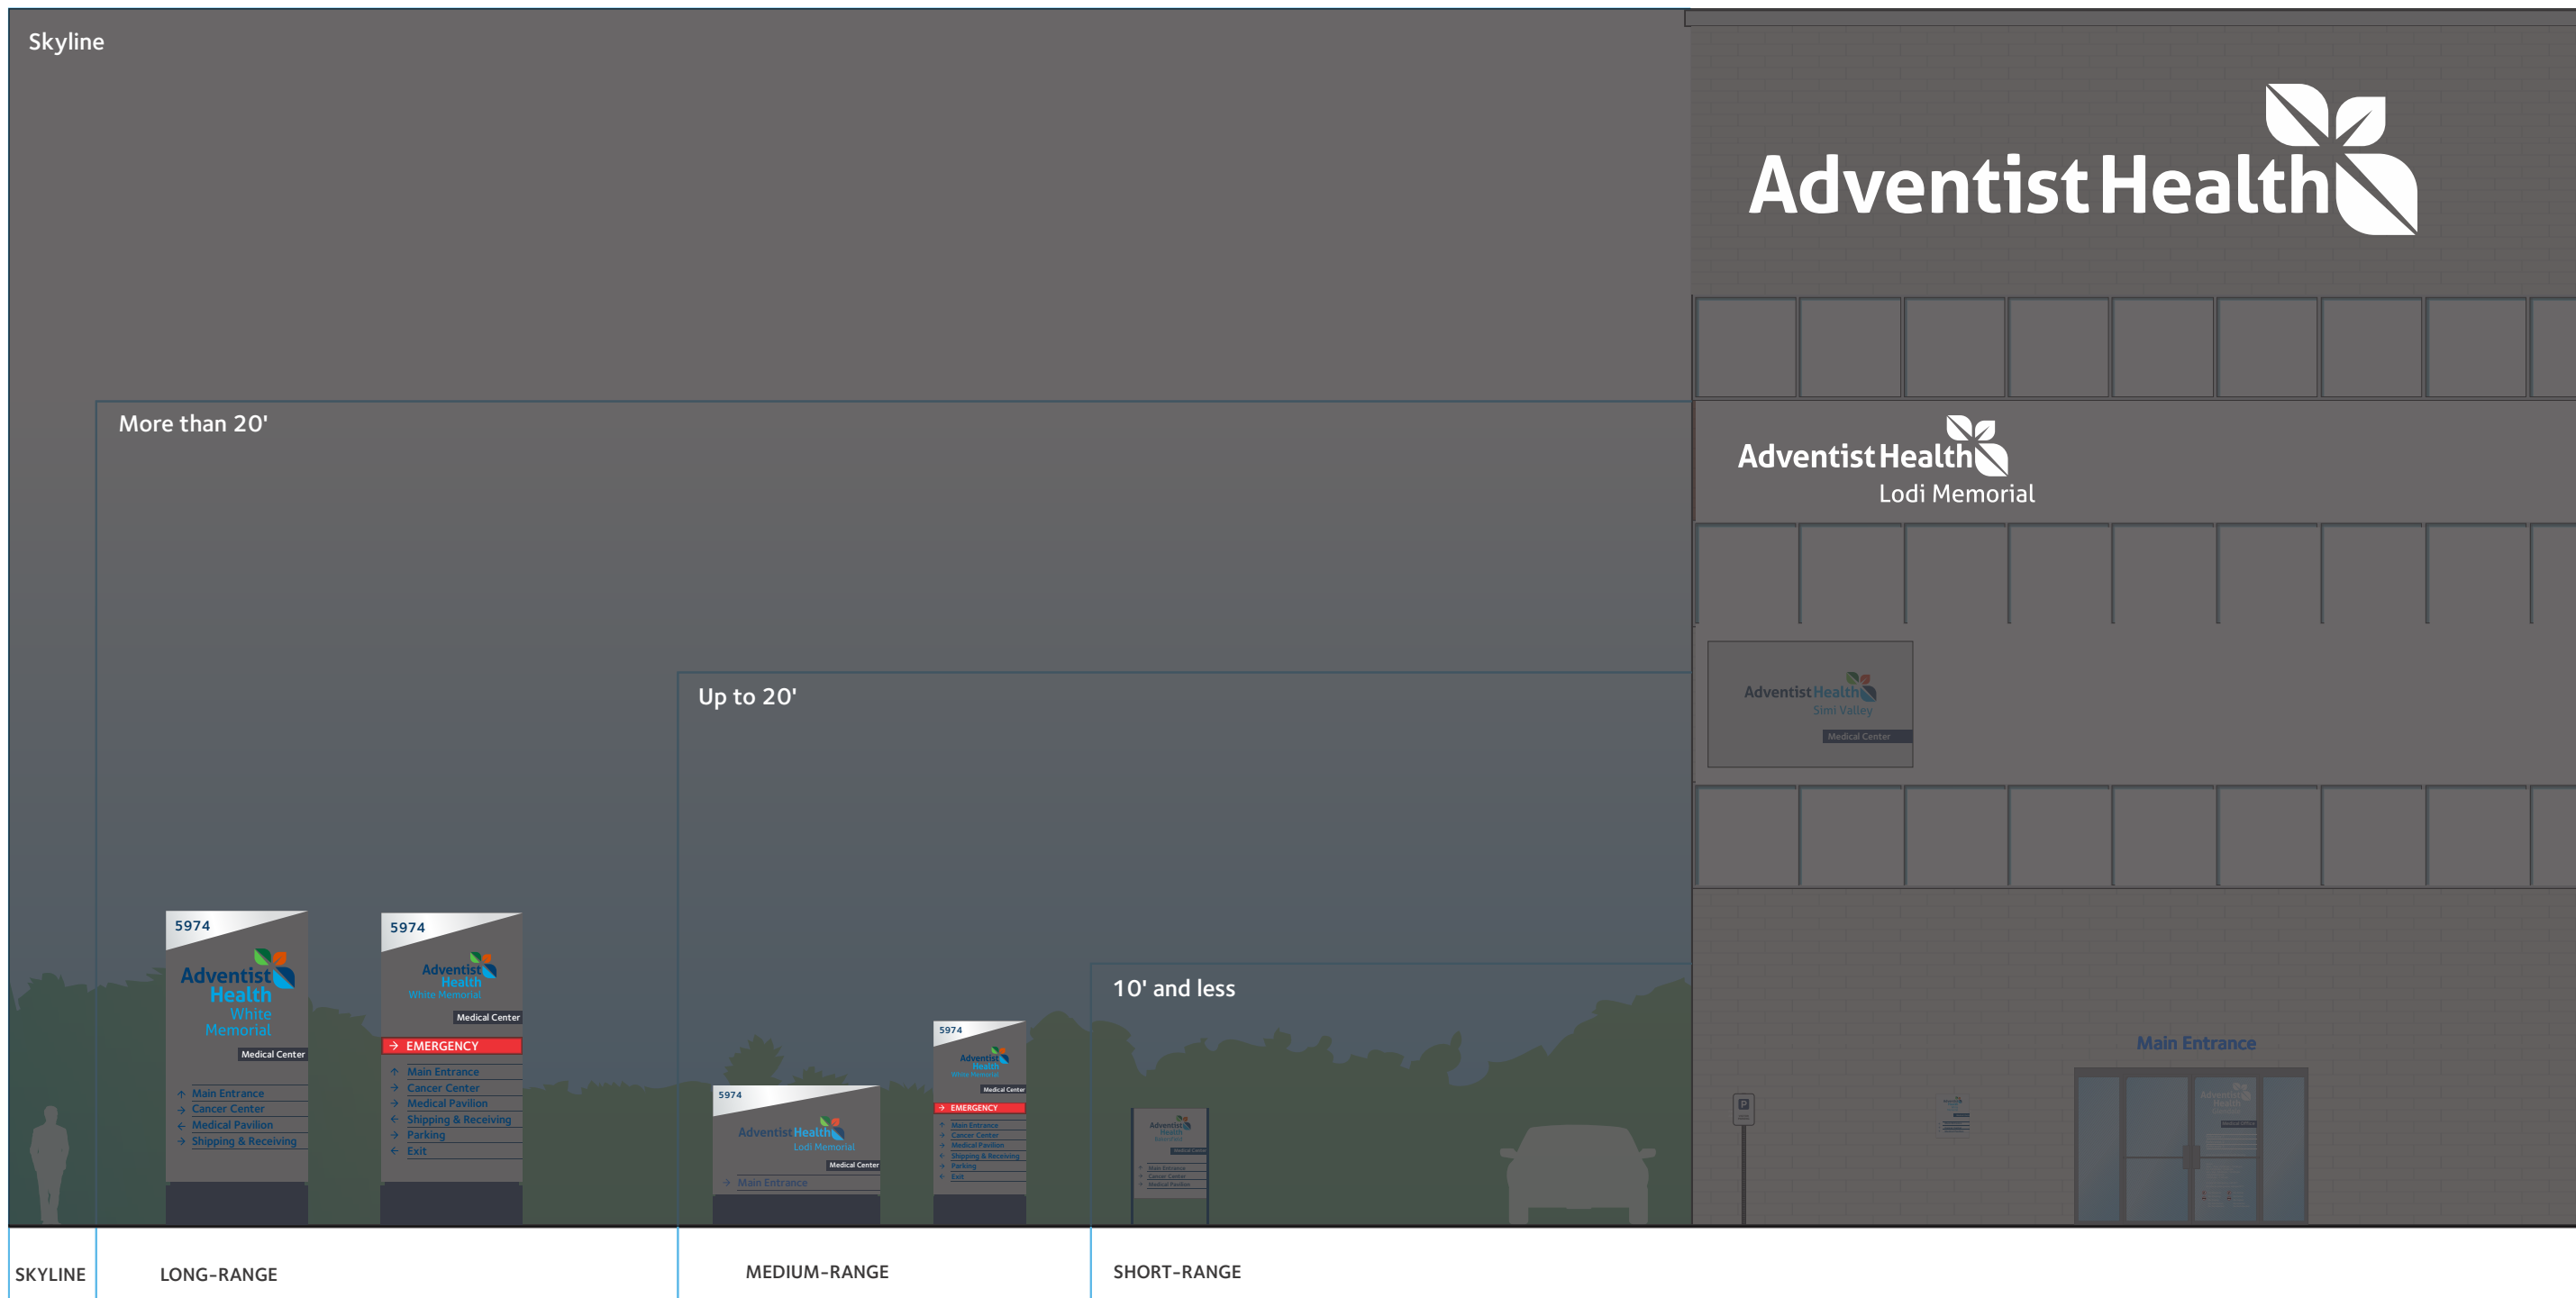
Skyline

Adventist Health

More than 20'

Adventist Health
Lodi Memorial

Up to 20'

Adventist Health
Simi Valley
Medical Center

10' and less

Main Entrance

5974
Adventist Health
White Memorial
Medical Center
Main Entrance
Cancer Center
Medical Pavilion
Shipping & Receiving

5974
Adventist Health
White Memorial
Medical Center
EMERGENCY
Main Entrance
Cancer Center
Medical Pavilion
Shipping & Receiving
Parking
Exit

5974
Adventist Health
Lodi Memorial
Medical Center
Main Entrance

5974
Adventist Health
White Memorial
Medical Center
EMERGENCY
Main Entrance
Cancer Center
Medical Pavilion
Shipping & Receiving
Parking
Exit

SKYLINE

LONG-RANGE

MEDIUM-RANGE

SHORT-RANGE